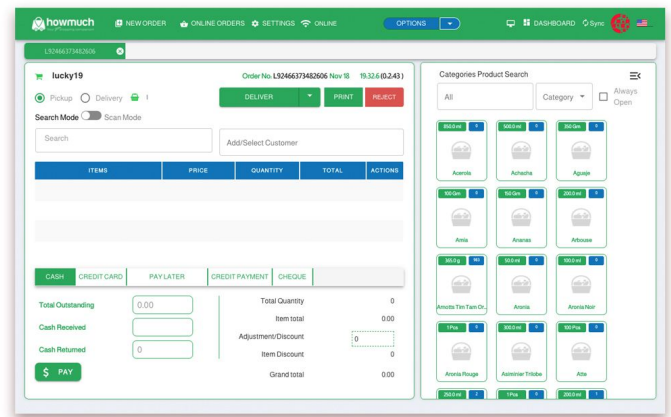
howmuch

NEW ORDER ONLINE ORDERS SETTINGS ONLINE OPTIONS DASHBOARD Sync

L924663734826O6

lucky19

Order No. L924663734826O6 Nov 18 19.32.6 (0.43)

Pickup Delivery

DELIVER PRINT REJECT

Search Mode Scan Mode

Search

Add/Select Customer

| ITEMS | PRICE | QUANTITY | TOTAL | ACTIONS |
|---|---|---|---|---|

CASH CREDIT CARD PAY LATER CREDIT PAYMENT CHEQUE

Total Outstanding 0.00

Cash Received

Cash Returned 0

PAY

Total Quantity 0

Item total 0.00

Adjustment/Discount 0

Item Discount 0

Grand total 0.00

Categories Product Search

All

Category

Always Open

350.0 ml 0 Acerola

500.0 ml 0 Achacha

350 Gm 0 Aguaje

100 Gm 0 Amla

150 Gm 0 Ananas

200.0 ml 0 Arbouse

500.0 g 0 Amotts Tim Tam Or...

50.0 ml 0 Aronia

100.0 ml 0 Aronia Noir

1 Pcs 0 Aronia Rouge

300.0 ml 0 Asiminier Triloba

100 Pcs 0 Atte

250.0 ml

1 Pcs

200.0 ml